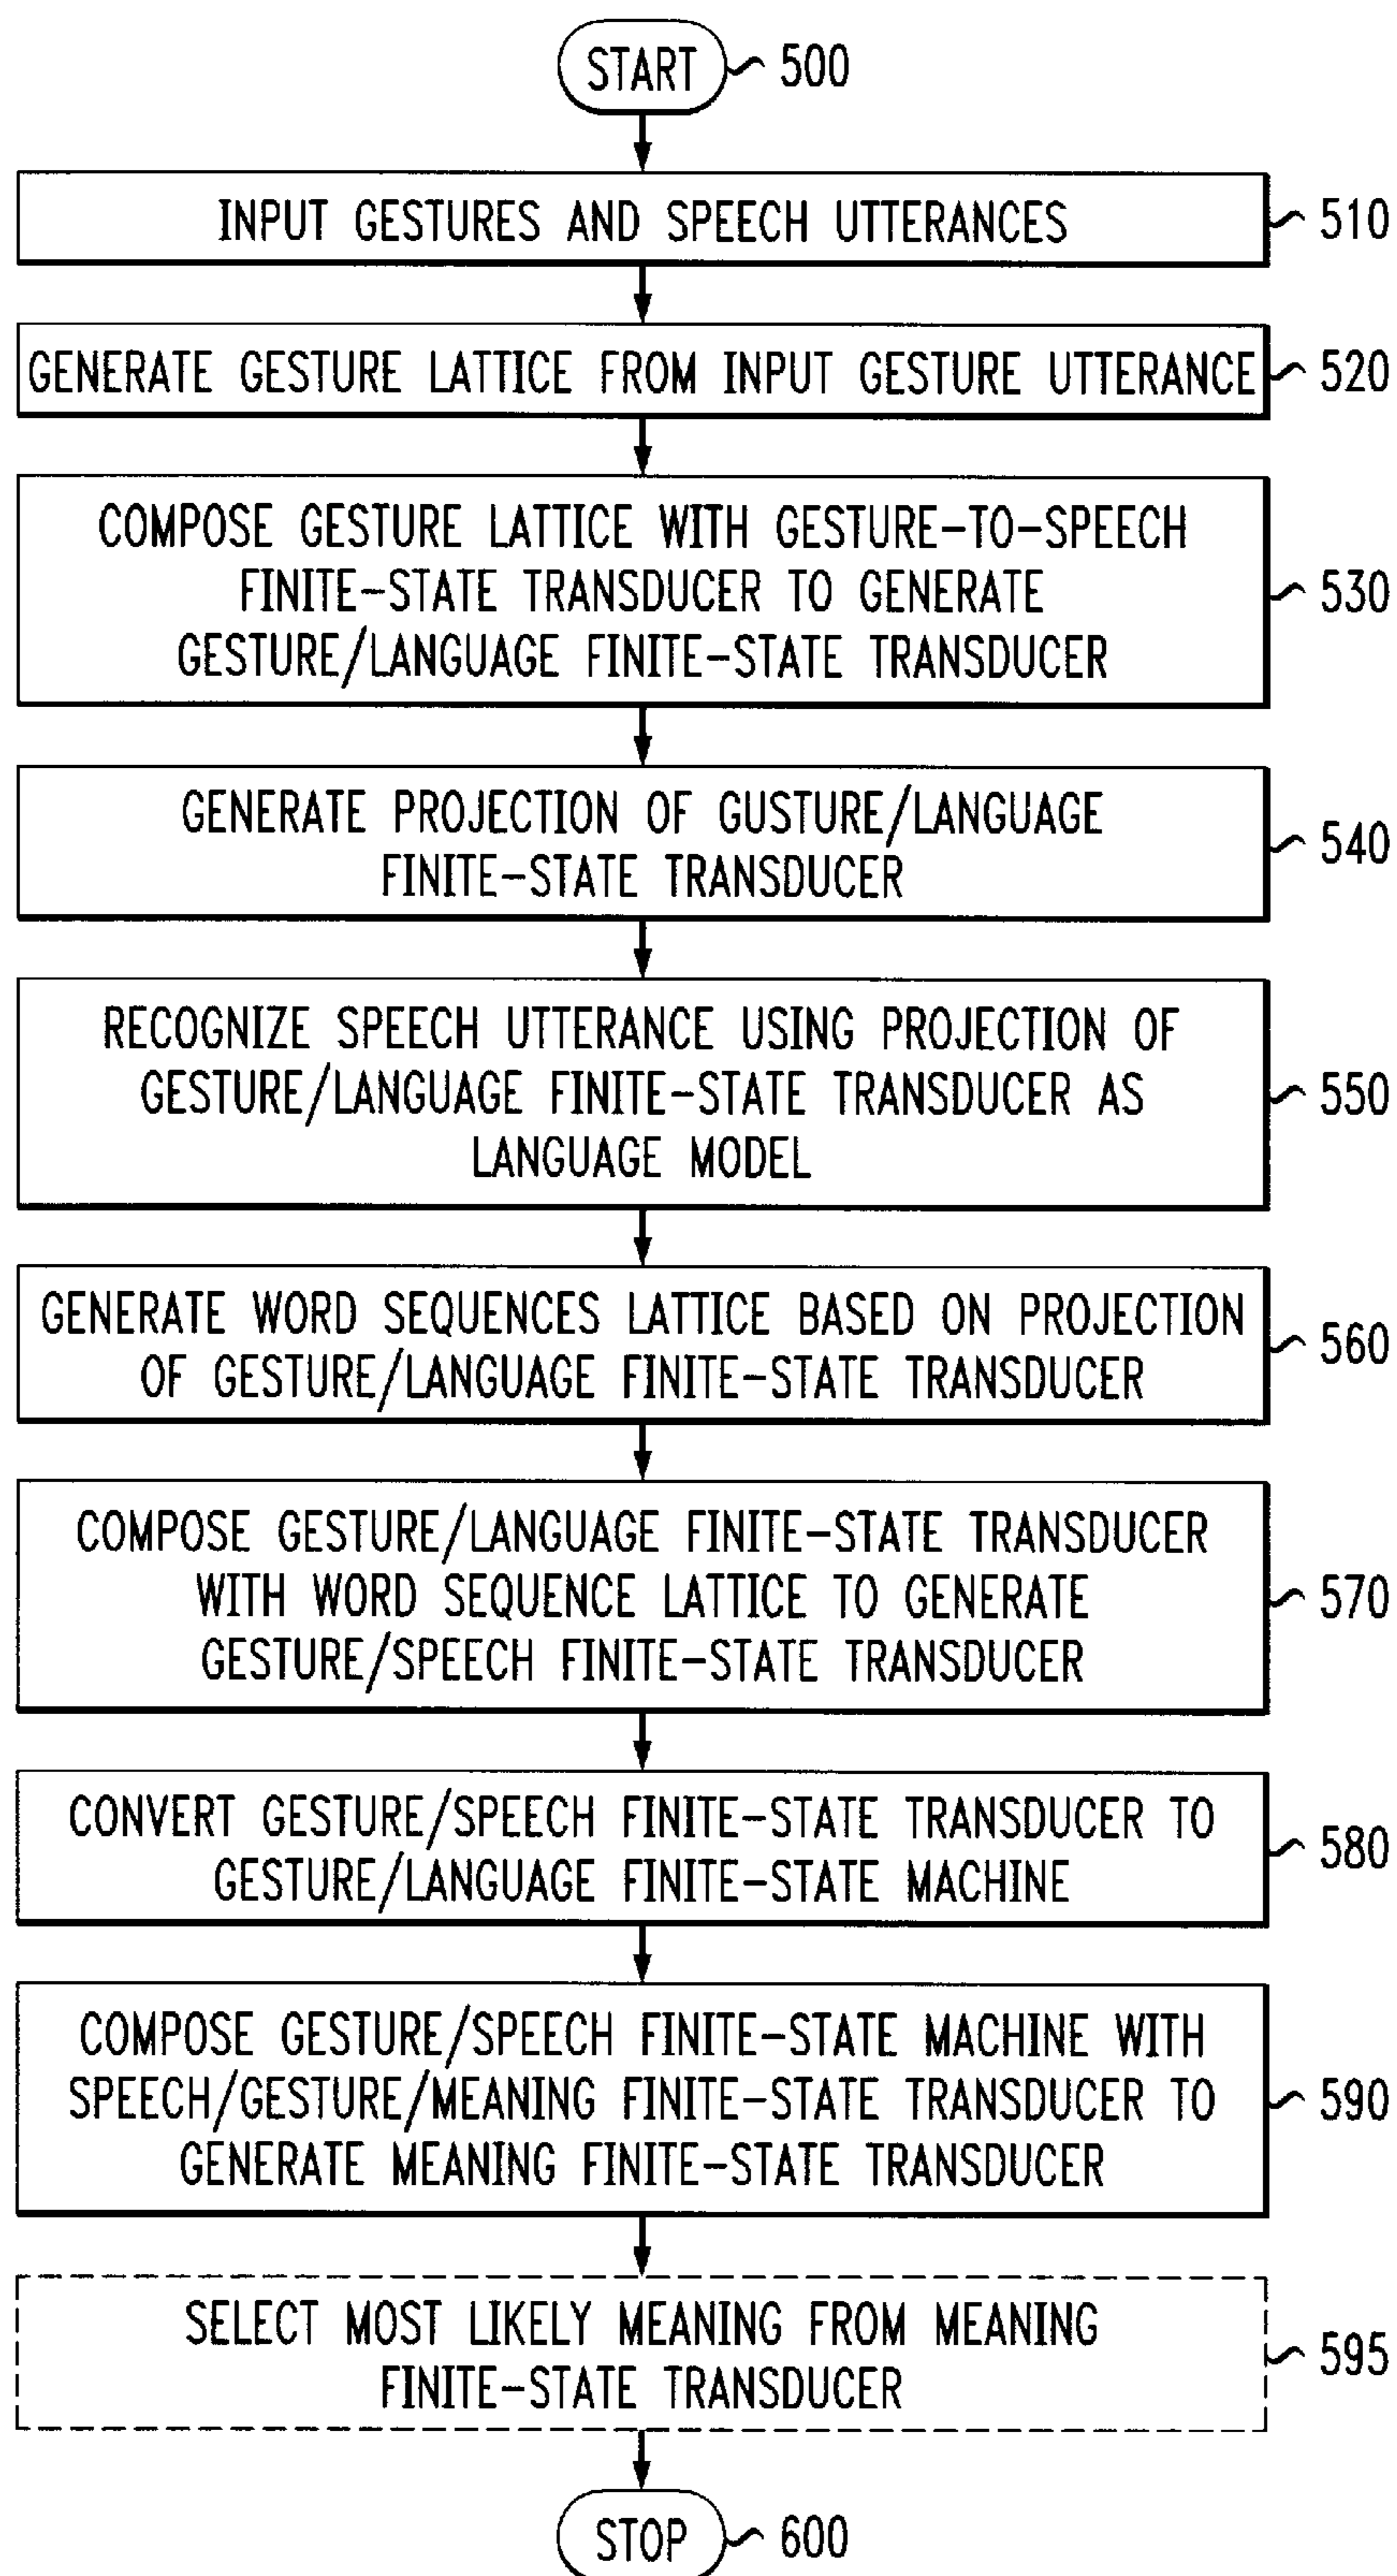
START 500

INPUT GESTURES AND SPEECH UTTERANCES 510

GENERATE GESTURE LATTICE FROM INPUT GESTURE UTTERANCE 520

COMPOSE GESTURE LATTICE WITH GESTURE–TO–SPEECH FINITE–STATE TRANSDUCER TO GENERATE GESTURE/LANGUAGE FINITE–STATE TRANSDUCER 530

GENERATE PROJECTION OF GUSTURE/LANGUAGE FINITE–STATE TRANSDUCER 540

RECOGNIZE SPEECH UTTERANCE USING PROJECTION OF GESTURE/LANGUAGE FINITE–STATE TRANSDUCER AS LANGUAGE MODEL 550

GENERATE WORD SEQUENCES LATTICE BASED ON PROJECTION OF GESTURE/LANGUAGE FINITE–STATE TRANSDUCER 560

COMPOSE GESTURE/LANGUAGE FINITE–STATE TRANSDUCER WITH WORD SEQUENCE LATTICE TO GENERATE GESTURE/SPEECH FINITE–STATE TRANSDUCER 570

CONVERT GESTURE/SPEECH FINITE–STATE TRANSDUCER TO GESTURE/LANGUAGE FINITE–STATE MACHINE 580

COMPOSE GESTURE/SPEECH FINITE–STATE MACHINE WITH SPEECH/GESTURE/MEANING FINITE–STATE TRANSDUCER TO GENERATE MEANING FINITE–STATE TRANSDUCER 590

SELECT MOST LIKELY MEANING FROM MEANING FINITE–STATE TRANSDUCER 595

STOP 600